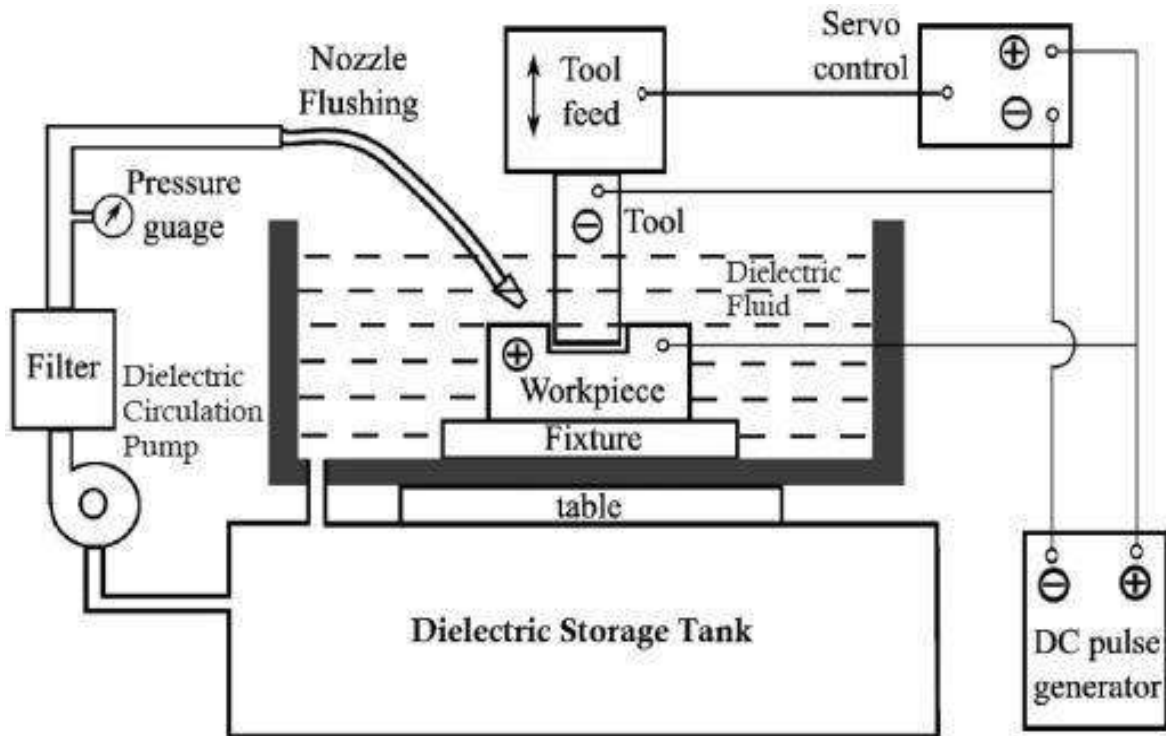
Nozzle Flushing

Tool feed

Servo control

$\oplus$

$\ominus$

Pressure guage

$\ominus$ Tool

Dielectric Fluid

Filter

Dielectric Circulation Pump

$\oplus$

Workpiece

Fixture

table

Dielectric Storage Tank

$\ominus$ $\oplus$

DC pulse generator